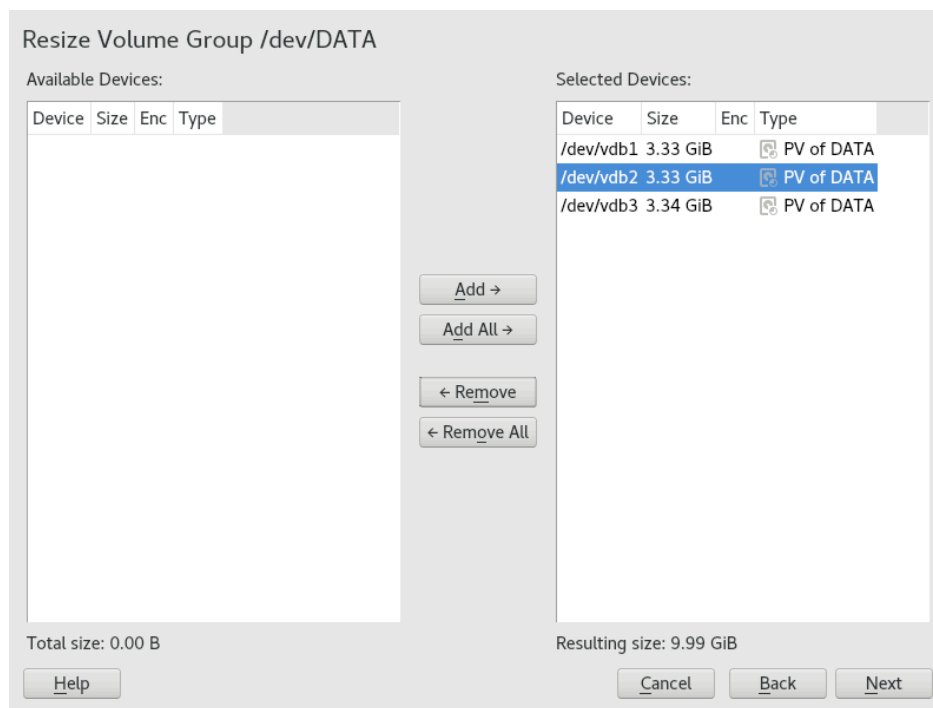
Resize Volume Group /dev/DATA

Available Devices:

| Device | Size | Enc | Type |
|---|---|---|---|

Add →

Add All →

← Remove

← Remove All

Selected Devices:

| Device | Size | Enc | Type |
|---|---|---|---|
| /dev/vdb1 | 3.33 GiB | | PV of DATA |
| /dev/vdb2 | 3.33 GiB | | PV of DATA |
| /dev/vdb3 | 3.34 GiB | | PV of DATA |

Total size: 0.00 B

Resulting size: 9.99 GiB

Help

Cancel

Back

Next